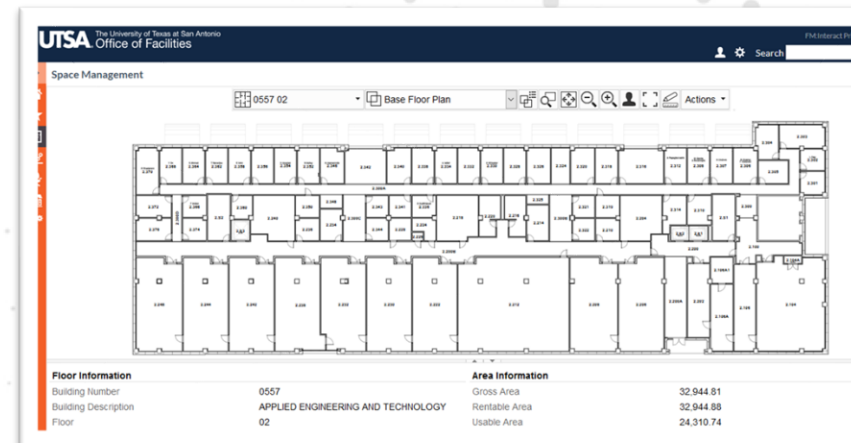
UTSA The University of Texas at San Antonio Office of Facilities

FM:Interact Pr

Search

Space Management

0557 02

Base Floor Plan

Actions

2.272 2.268 2.264 2.262 2.258 2.256 2.254 2.250 2.246 2.242 2.240 2.238 2.236 2.232 2.230 2.228 2.226 2.224 2.220 2.218 2.216 2.212 2.210 2.207 2.206 2.205 2.204 2.203 2.201 2.209 2.300A 2.373 2.370 2.368 2.362 2.360 2.356 2.352 2.347 2.278 2.220 2.214 2.325 2.328 2.317 2.315 2.313 2.311 2.309 2.375 2.374 2.371 2.369 2.355 2.361 2.348 2.344 2.346 2.343 2.338 2.335 2.333 2.303 2.300B 2.304 2.200 2.260 2.206 2.203 2.286 2.213 2.296 2.290 2.280 2.224 2.223 2.212 2.209 2.208 2.206A 2.202 2.196 2.194 2.196A 2.196A1 2.194

Floor Information

Building Number 0557

Building Description APPLIED ENGINEERING AND TECHNOLOGY

Floor 02

Area Information

Gross Area 32,944.81

Rentable Area 32,944.88

Usable Area 24,310.74